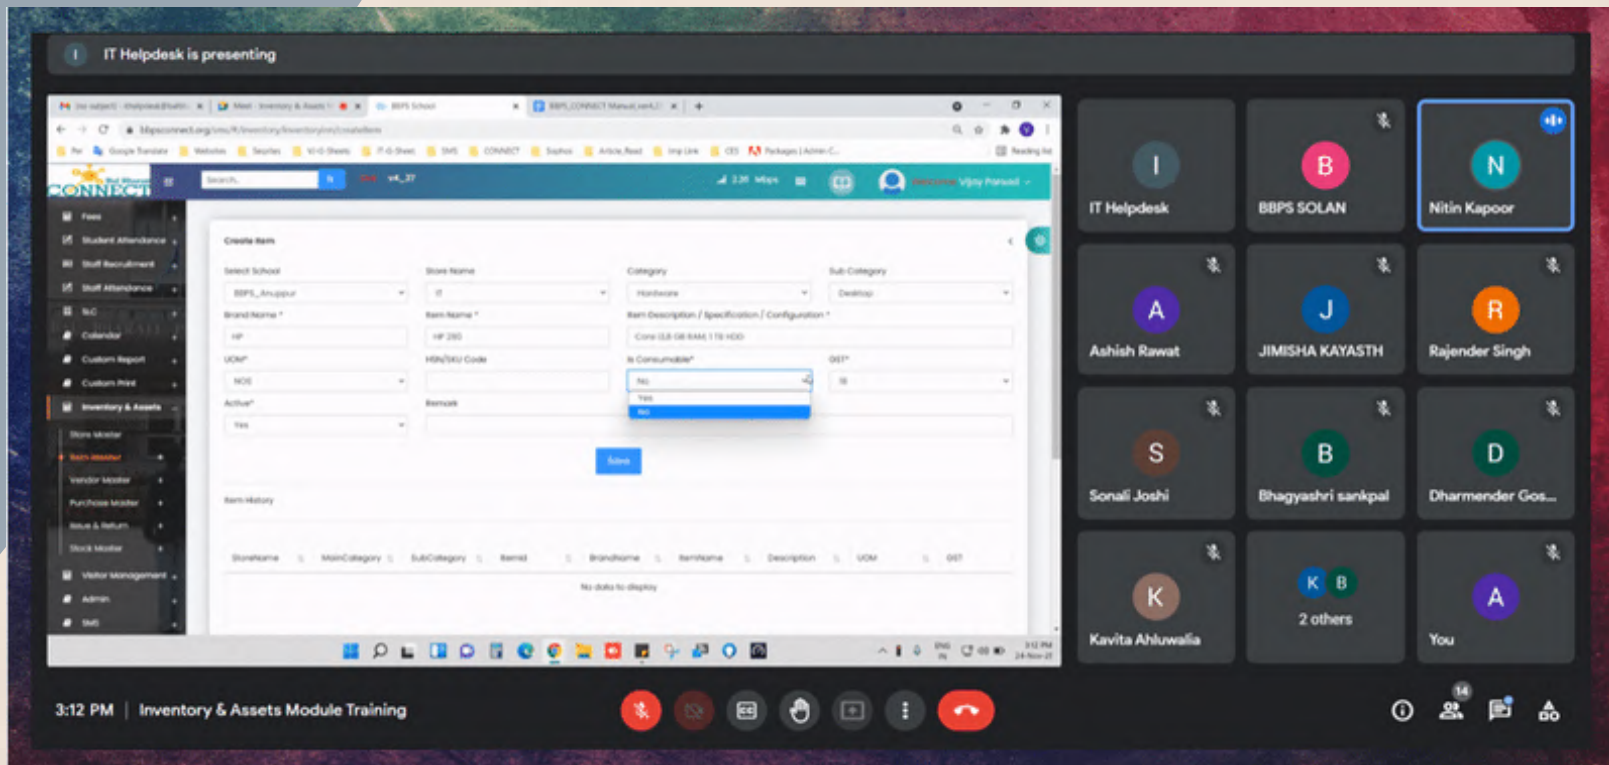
IT Helpdesk is presenting

CONNECT

Search

Welcome Vijay Parsad

Fees
Student Attendance
Staff Recruitment
Staff Attendance
TLC
Calendar
Custom Report
Custom Print
Inventory & Assets
Store Master
Item Master
Vendor Master
Purchase Master
Issue & Return
Stock Master
Visitor Management
Admin
SMS

Create Item

Select School
BBPS_Anupgur
Store Name
IT
Category
Hardware
Sub Category
Desktop
Brand Name *
HP
Item Name *
HP 280
Item Description / Specification / Configuration *
Core i3,8 GB RAM,1 TB HDD
UOM*
NOS
HSN/SKU Code
Is Consumable*
No
Yes
No
GST*
18
Active*
Yes
Remark

Save

Item History

| StoreName | MainCategory | SubCategory | ItemId | BrandName | ItemName | Description | UOM | GST |
|---|---|---|---|---|---|---|---|---|
| No data to display | | | | | | | | |

IT Helpdesk
BBPS SOLAN
Nitin Kapoor
Ashish Rawat
JIMISHA KAYASTH
Rajender Singh
Sonali Joshi
Bhagyashri sankpal
Dharmender Gos...
Kavita Ahluwalia
2 others
You

3:12 PM | Inventory & Assets Module Training

14